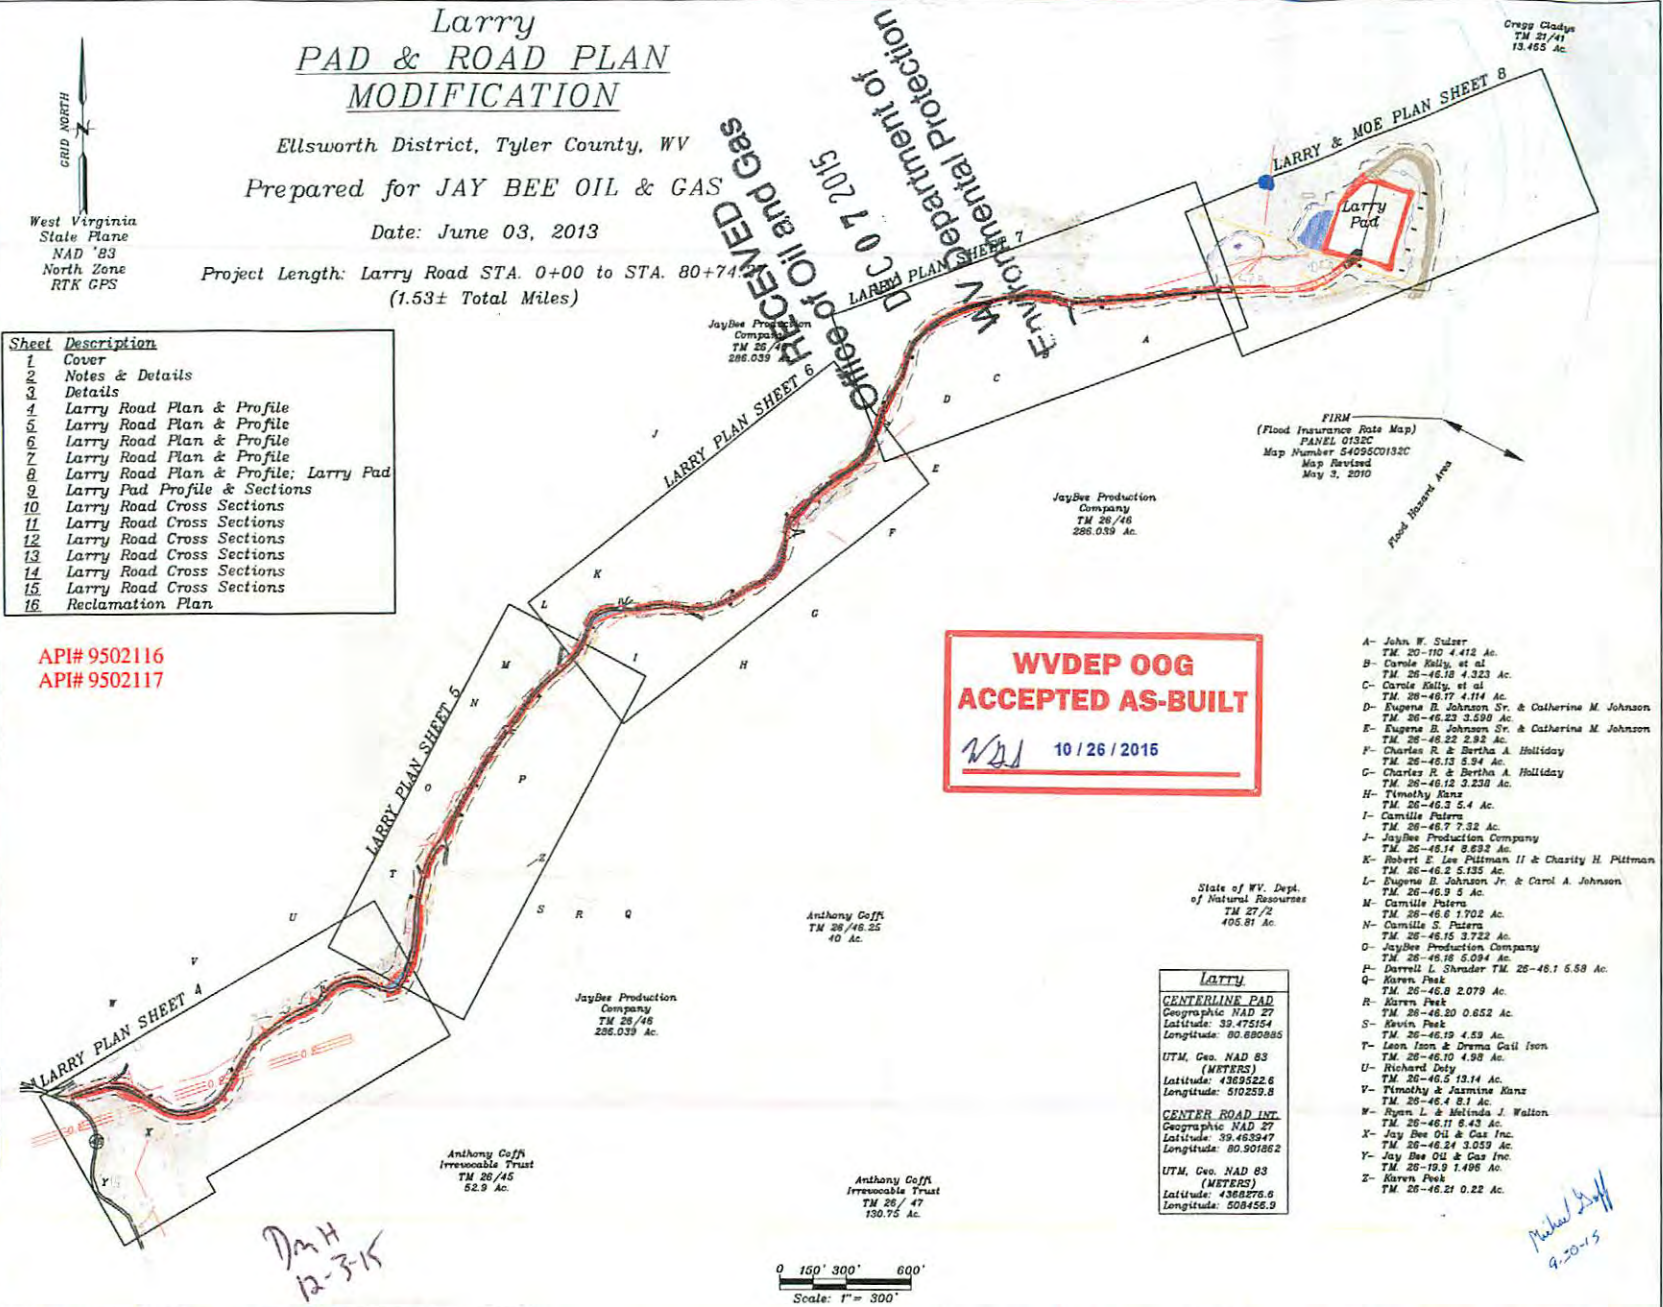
Larry
PAD & ROAD PLAN
MODIFICATION

Ellsworth District, Tyler County, WV

Prepared for JAY BEE OIL & GAS

Date: June 03, 2013

Project Length: Larry Road STA. 0+00 to STA. 80+74
(1.53± Total Miles)

GRID NORTH

West Virginia
State Plane
NAD '83
North Zone
RTK GPS

| Sheet | Description |
|---|---|
| 1 | Cover |
| 2 | Notes & Details |
| 3 | Details |
| 4 | Larry Road Plan & Profile |
| 5 | Larry Road Plan & Profile |
| 6 | Larry Road Plan & Profile |
| 7 | Larry Road Plan & Profile |
| 8 | Larry Road Plan & Profile; Larry Pad |
| 9 | Larry Pad Profile & Sections |
| 10 | Larry Road Cross Sections |
| 11 | Larry Road Cross Sections |
| 12 | Larry Road Cross Sections |
| 13 | Larry Road Cross Sections |
| 14 | Larry Road Cross Sections |
| 15 | Larry Road Cross Sections |
| 16 | Reclamation Plan |

API# 9502116
API# 9502117

RECEIVED
Office of Oil and Gas
DEC 0 7 2015
WV Department of
Environmental Protection

Cregg Gladys
TM 21/41
13.465 Ac.

LARRY & MOE PLAN SHEET 8
Larry Pad
LARRY PLAN SHEET 7
LARRY PLAN SHEET 6
LARRY PLAN SHEET 5
LARRY PLAN SHEET 4

JayBee Production Company
TM 26/46
286.039 Ac.

FIRM
(Flood Insurance Rate Map)
PANEL 0132C
Map Number 54095C0132C
Map Revised
May 3, 2010

Flood Hazard Area

JayBee Production Company
TM 26/46
286.039 Ac.

WVDEP OOG
ACCEPTED AS-BUILT
10 / 26 / 2015

A B C D E F G H I J K L M N O P Q R S T U V W X Y Z

State of WV. Dept. of Natural Resources
TM 27/2
405.81 Ac.

Anthony Coffi
TM 26/46.25
40 Ac.

JayBee Production Company
TM 26/46
286.039 Ac.

Anthony Coffi Irrevocable Trust
TM 26/45
52.9 Ac.

Anthony Coffi Irrevocable Trust
TM 26/47
130.75 Ac.

Larry
CENTERLINE PAD
Geographic NAD 27
Latitude: 39.475154
Longitude: 80.880885

UTM, Geo. NAD 83
(METERS)
Latitude: 4369522.6
Longitude: 510259.8

CENTER ROAD INT.
Geographic NAD 27
Latitude: 39.463947
Longitude: 80.901862

UTM, Geo. NAD 83
(METERS)
Latitude: 4368276.6
Longitude: 508456.9

A- John W. Sulzer TM. 20-110 4.412 Ac.
B- Carole Kelly, et al TM. 26-46.18 4.323 Ac.
C- Carole Kelly, et al TM. 26-46.17 4.114 Ac.
D- Eugene B. Johnson Sr. & Catherine M. Johnson TM. 26-46.23 3.598 Ac.
E- Eugene B. Johnson Sr. & Catherine M. Johnson TM. 26-46.22 2.93 Ac.
F- Charles R. & Bertha A. Holliday TM. 26-46.13 5.94 Ac.
G- Charles R. & Bertha A. Holliday TM. 26-46.12 3.238 Ac.
H- Timothy Kanz TM. 26-46.3 5.4 Ac.
I- Camille Patera TM. 26-46.7 7.32 Ac.
J- JayBee Production Company TM. 26-46.14 8.632 Ac.
K- Robert E. Lee Pittman II & Charity H. Pittman TM. 26-46.2 5.135 Ac.
L- Eugene B. Johnson Jr. & Carol A. Johnson TM. 26-46.9 5 Ac.
M- Camille Patera TM. 26-46.6 1.702 Ac.
N- Camille S. Patera TM. 26-46.15 3.722 Ac.
O- JayBee Production Company TM. 26-46.16 5.094 Ac.
P- Darrell L. Shrader TM. 26-46.1 5.58 Ac.
Q- Karen Peek TM. 26-46.8 2.079 Ac.
R- Karen Peek TM. 26-46.20 0.652 Ac.
S- Kevin Peek TM. 26-46.19 4.59 Ac.
T- Leon Ison & Drema Gail Ison TM. 26-46.10 4.98 Ac.
U- Richard Doty TM. 26-46.5 13.14 Ac.
V- Timothy & Jasmine Kanz TM. 26-46.4 8.1 Ac.
W- Ryan L. & Melinda J. Walton TM. 26-46.11 6.43 Ac.
X- Jay Bee Oil & Gas Inc. TM. 26-46.24 3.059 Ac.
Y- Jay Bee Oil & Gas Inc. TM. 26-19.9 1.496 Ac.
Z- Karen Peek TM. 26-46.21 0.22 Ac.

DmH
12-3-15

Michael Goff
9-30-15

0 150' 300' 600'
Scale: 1" = 300'